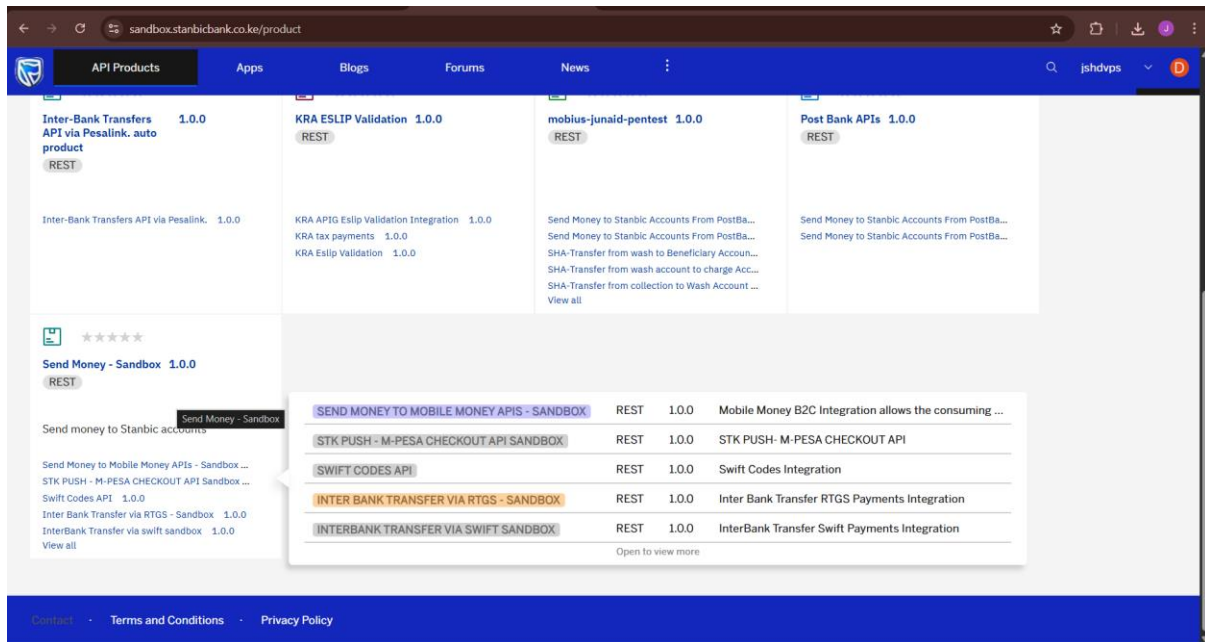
sandbox.stanbicbank.co.ke/product

API Products Apps Blogs Forums News ⋮ jshdvps D

Inter-Bank Transfers API via Pesalink. auto product 1.0.0
REST

Inter-Bank Transfers API via Pesalink. 1.0.0

KRA ESLIP Validation 1.0.0
REST

KRA APIG Eslip Validation Integration 1.0.0
KRA tax payments 1.0.0
KRA Eslip Validation 1.0.0

mobius-junaid-pentest 1.0.0
REST

Send Money to Stanbic Accounts From PostBa...
Send Money to Stanbic Accounts From PostBa...
SHA-Transfer from wash to Beneficiary Accoun...
SHA-Transfer from wash account to charge Acc...
SHA-Transfer from collection to Wash Account ...
View all

Post Bank APIs 1.0.0
REST

Send Money to Stanbic Accounts From PostBa...
Send Money to Stanbic Accounts From PostBa...

Send Money - Sandbox 1.0.0
REST

Send Money - Sandbox
Send money to Stanbic accounts

Send Money to Mobile Money APIs - Sandbox ...
STK PUSH - M-PESA CHECKOUT API Sandbox ...
Swift Codes API 1.0.0
Inter Bank Transfer via RTGS - Sandbox 1.0.0
InterBank Transfer via swift sandbox 1.0.0
View all

| SEND MONEY TO MOBILE MONEY APIS - SANDBOX | REST | 1.0.0 | Mobile Money B2C Integration allows the consuming ... |
|---|---|---|---|
| STK PUSH - M-PESA CHECKOUT API SANDBOX | REST | 1.0.0 | STK PUSH- M-PESA CHECKOUT API |
| SWIFT CODES API | REST | 1.0.0 | Swift Codes Integration |
| INTER BANK TRANSFER VIA RTGS - SANDBOX | REST | 1.0.0 | Inter Bank Transfer RTGS Payments Integration |
| INTERBANK TRANSFER VIA SWIFT SANDBOX | REST | 1.0.0 | InterBank Transfer Swift Payments Integration |

Open to view more

Contact · Terms and Conditions · Privacy Policy